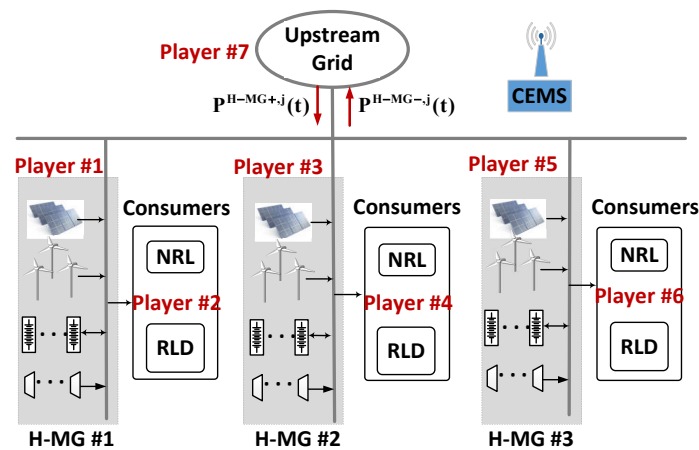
Player #7

Upstream Grid

CEMS

$\mathbf{P^{H-MG+,j}(t)}$

$\mathbf{P^{H-MG-,j}(t)}$

Player #1

Consumers

NRL

Player #2

RLD

H-MG #1

Player #3

Consumers

NRL

Player #4

RLD

H-MG #2

Player #5

Consumers

NRL

Player #6

RLD

H-MG #3